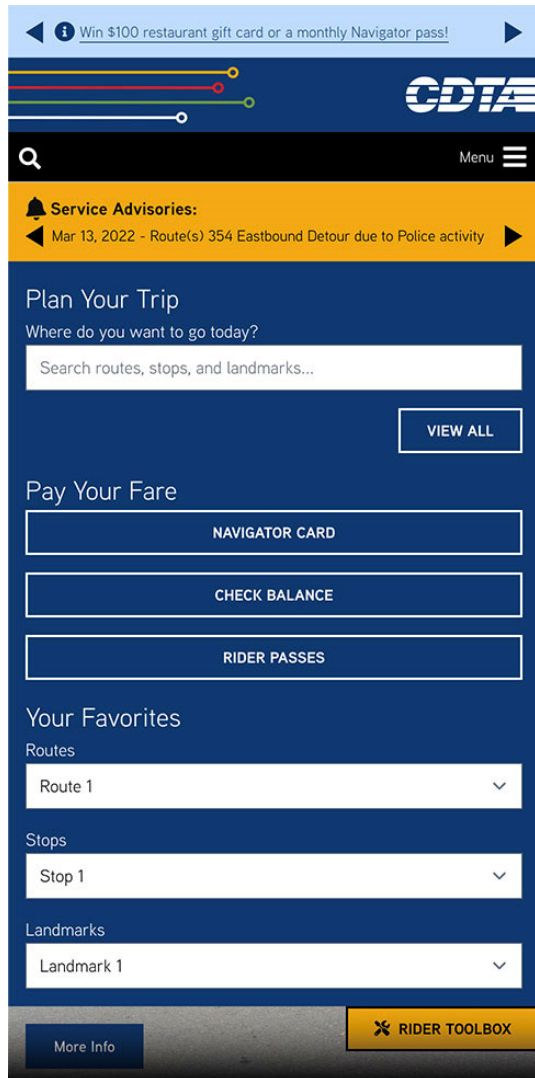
Win $100 restaurant gift card or a monthly Navigator pass!

CDTA

Menu

Service Advisories:
Mar 13, 2022 - Route(s) 354 Eastbound Detour due to Police activity

Plan Your Trip
Where do you want to go today?
Search routes, stops, and landmarks...
VIEW ALL

Pay Your Fare
NAVIGATOR CARD
CHECK BALANCE
RIDER PASSES

Your Favorites
Routes
Route 1
Stops
Stop 1
Landmarks
Landmark 1

More Info
RIDER TOOLBOX